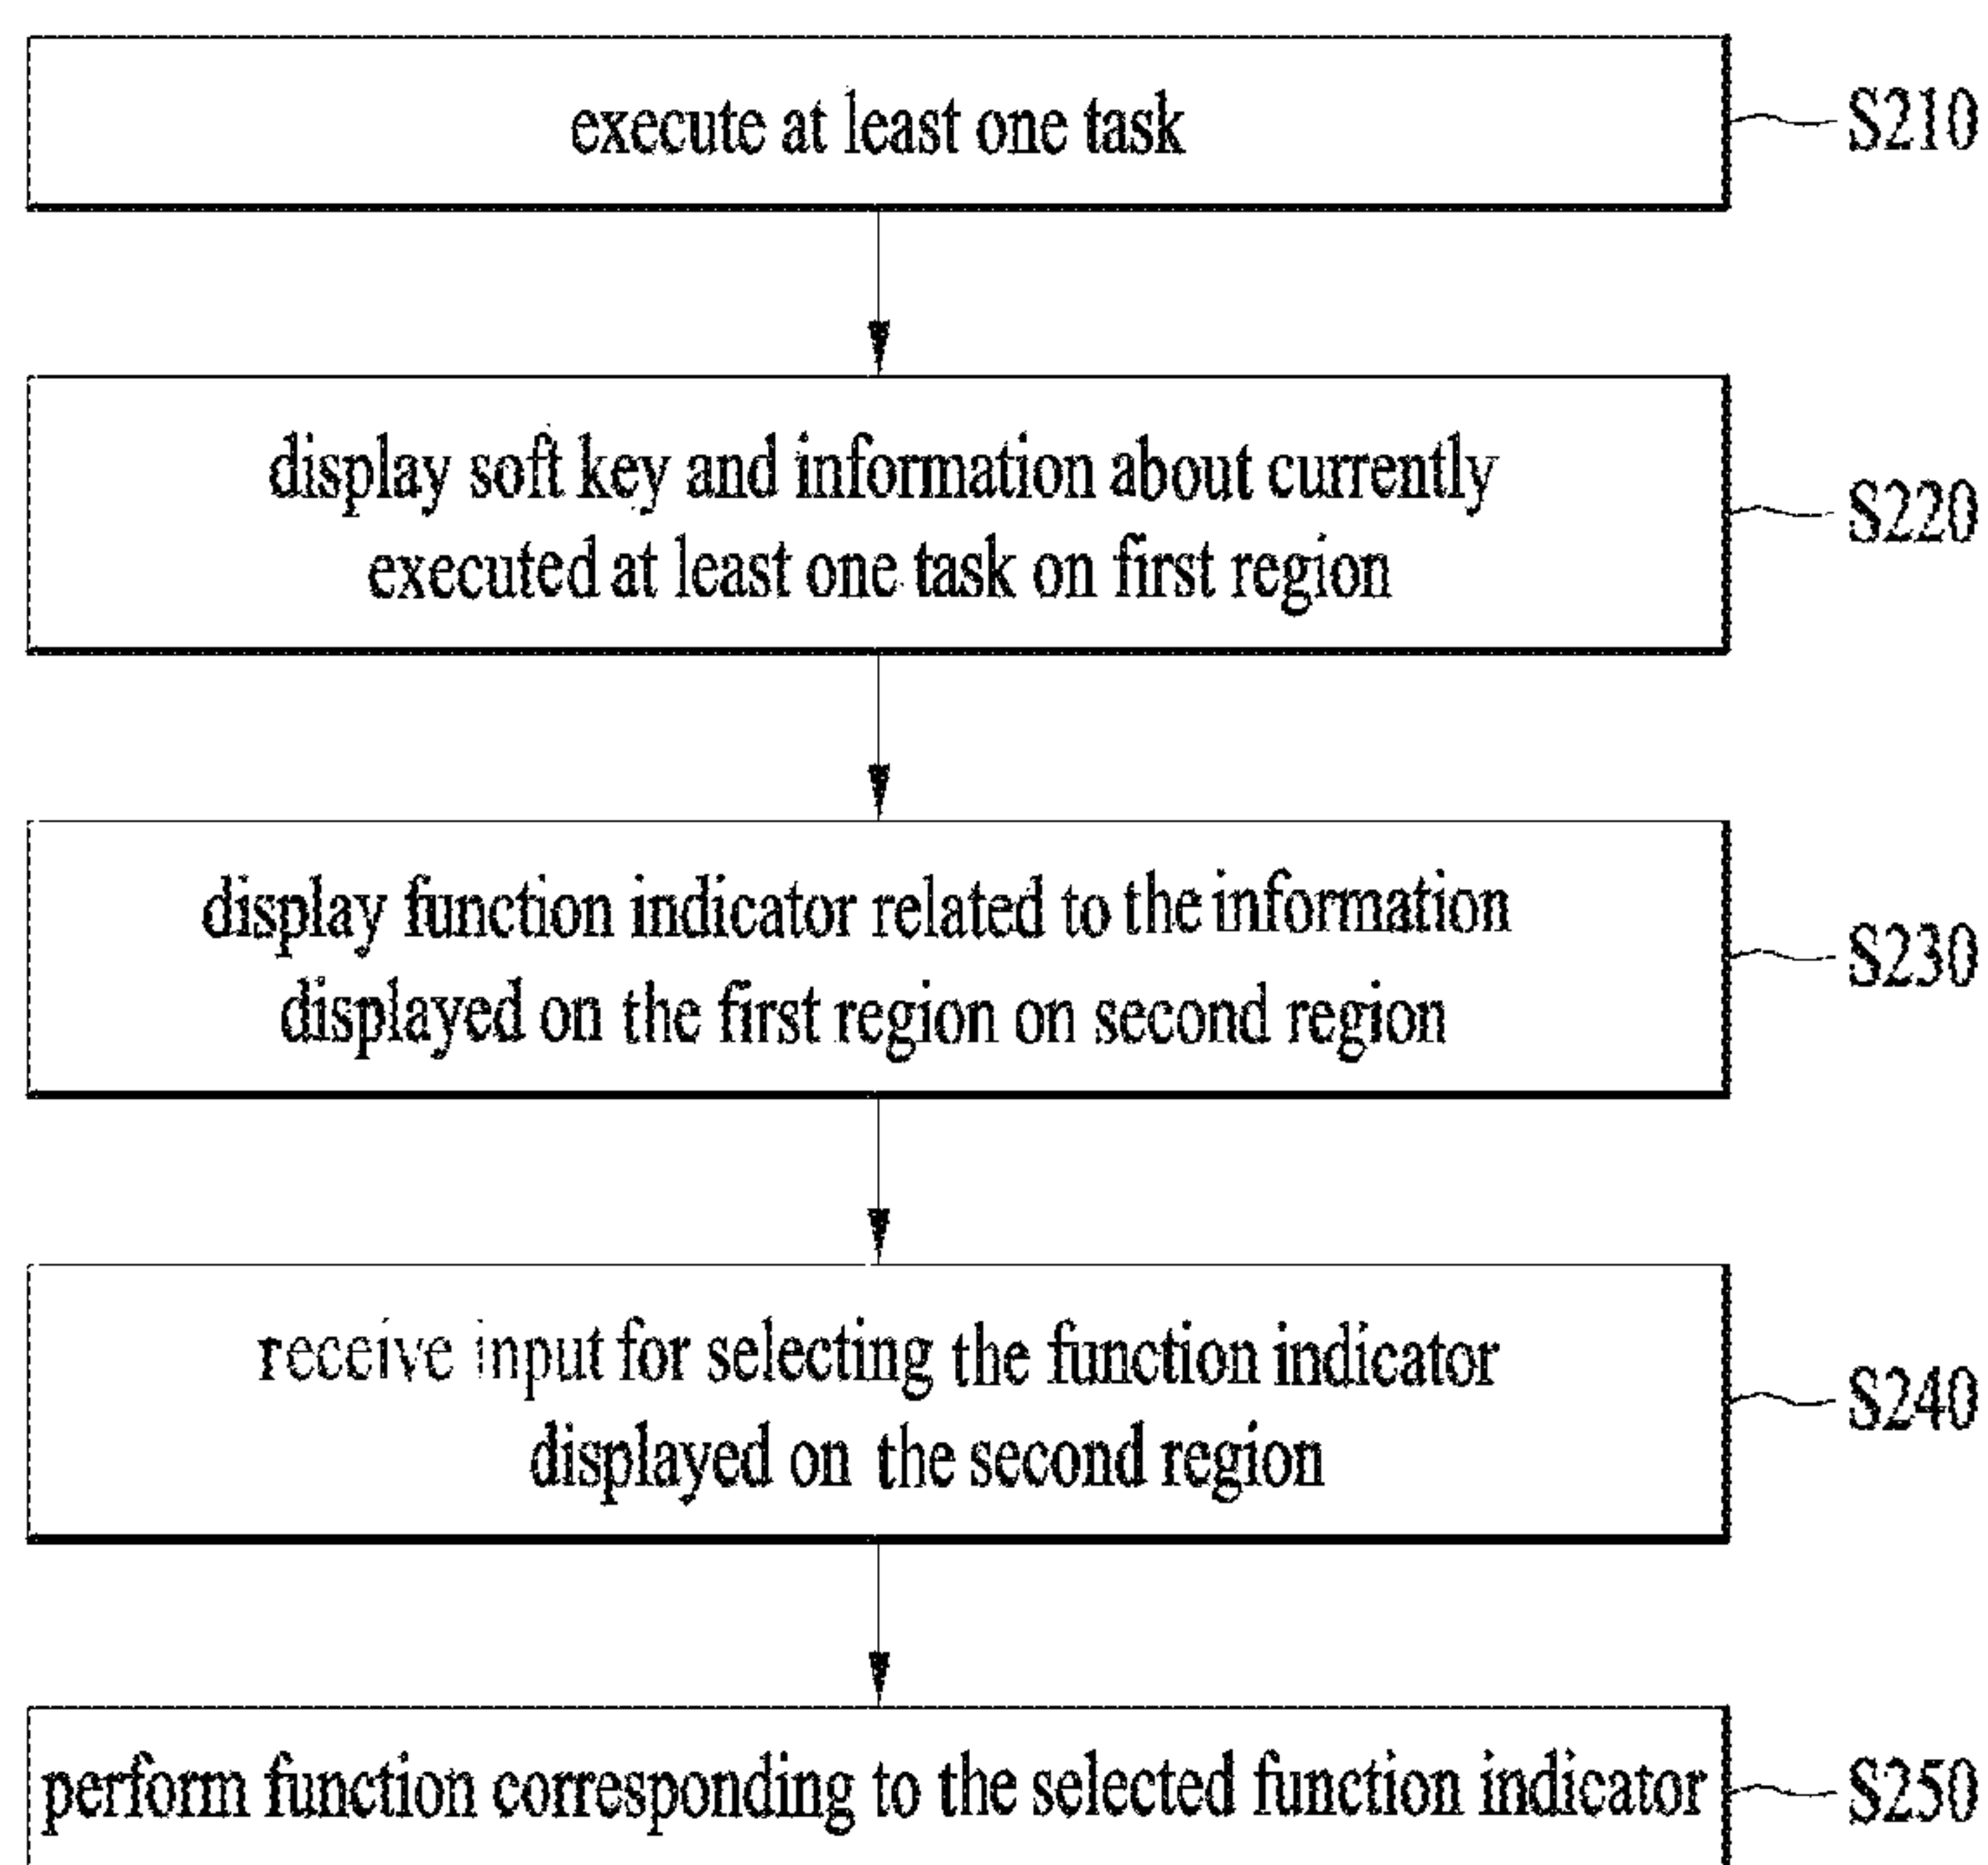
execute at least one task

S210

display soft key and information about currently executed at least one task on first region

S220

display function indicator related to the information displayed on the first region on second region

S230

receive input for selecting the function indicator displayed on the second region

S240

perform function corresponding to the selected function indicator

S250